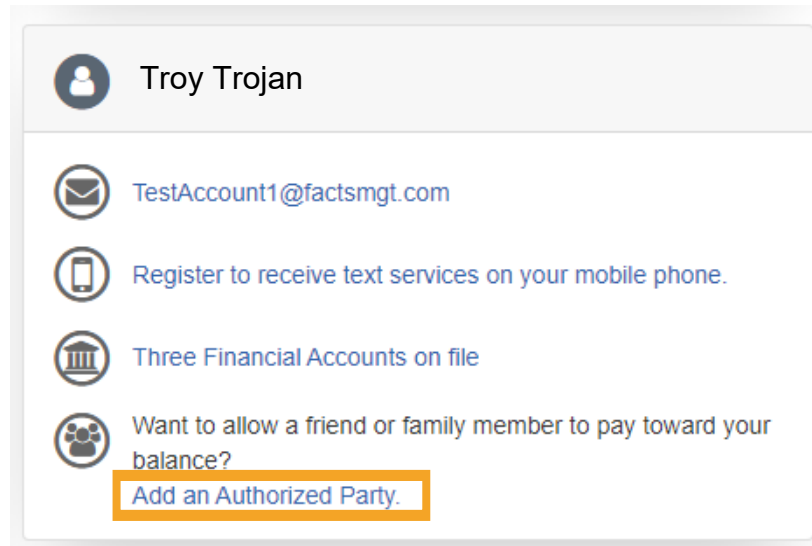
Troy Trojan

TestAccount1@factsmgt.com

Register to receive text services on your mobile phone.

Three Financial Accounts on file

Want to allow a friend or family member to pay toward your balance?

Add an Authorized Party.